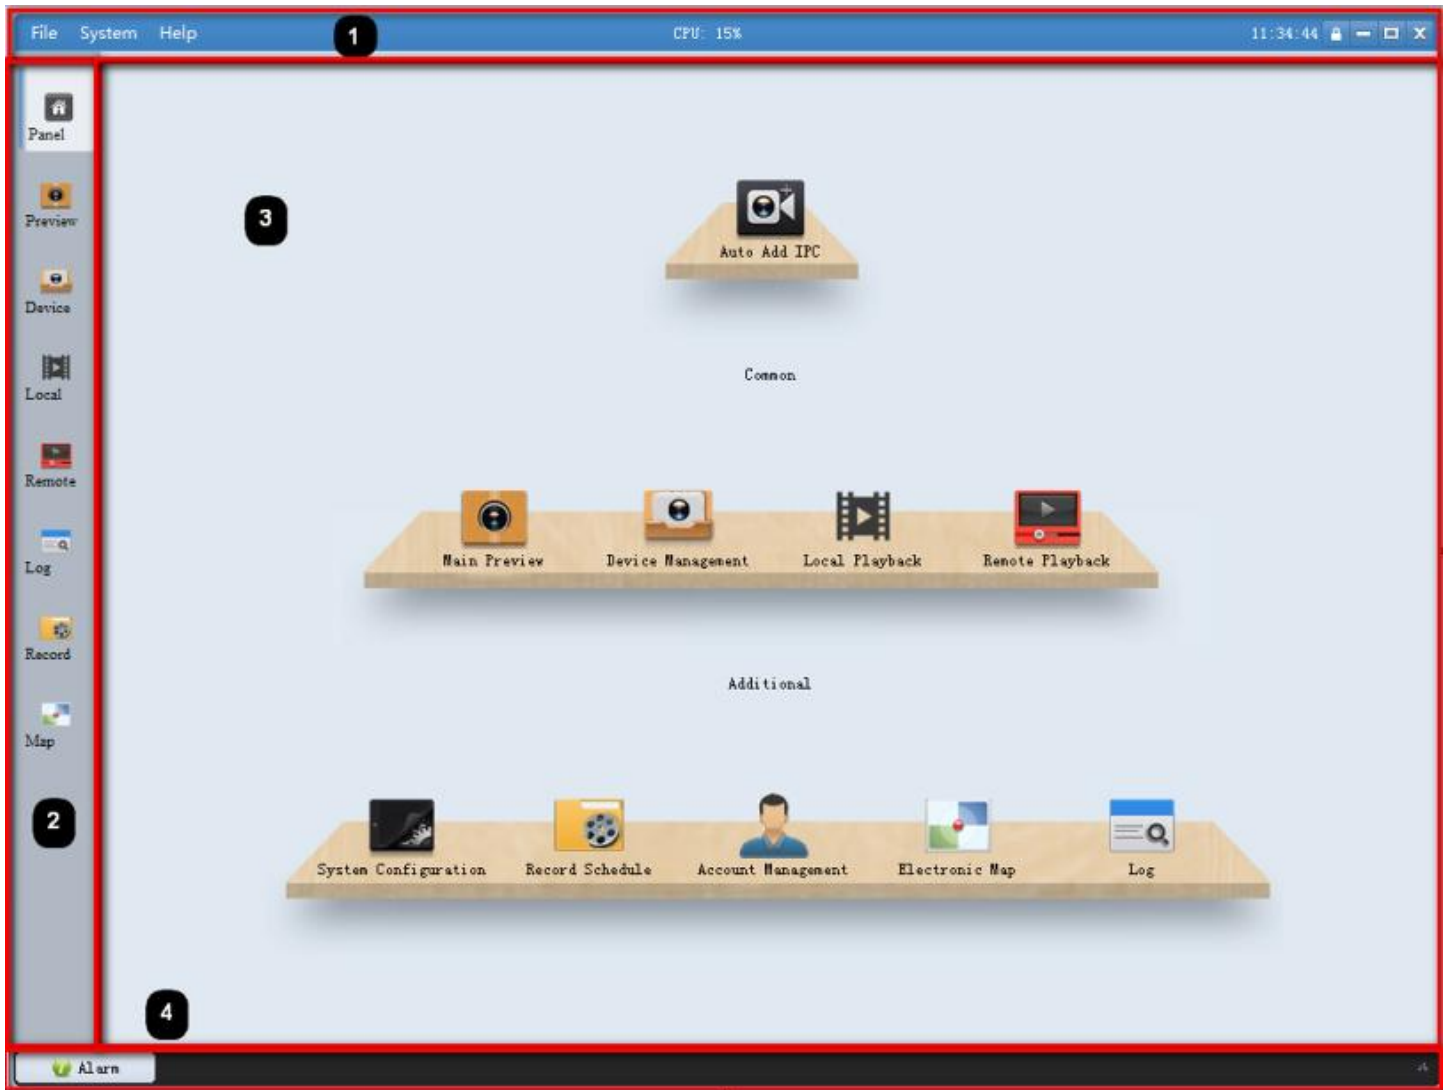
File System Help

1

CPU: 15%

11:34:44

Panel

Preview

Device

Local

Remote

Log

Record

Map

2

3

Auto Add IPC

Common

Main Preview

Device Management

Local Playback

Remote Playback

Additional

System Configuration

Record Schedule

Account Management

Electronic Map

Log

4

Alarm